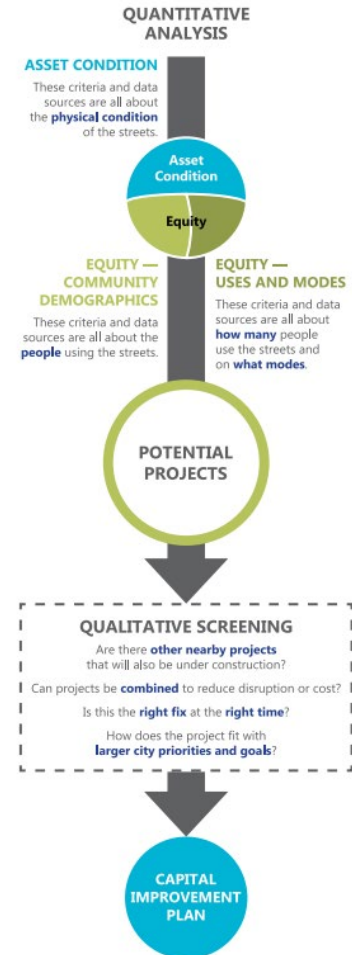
QUANTITATIVE ANALYSIS

ASSET CONDITION

These criteria and data sources are all about the physical condition of the streets.

Asset Condition

Equity

EQUITY — COMMUNITY DEMOGRAPHICS

These criteria and data sources are all about the people using the streets.

EQUITY — USES AND MODES

These criteria and data sources are all about how many people use the streets and on what modes.

POTENTIAL PROJECTS

QUALITATIVE SCREENING

Are there other nearby projects that will also be under construction?

Can projects be combined to reduce disruption or cost?

Is this the right fix at the right time?

How does the project fit with larger city priorities and goals?

CAPITAL IMPROVEMENT PLAN